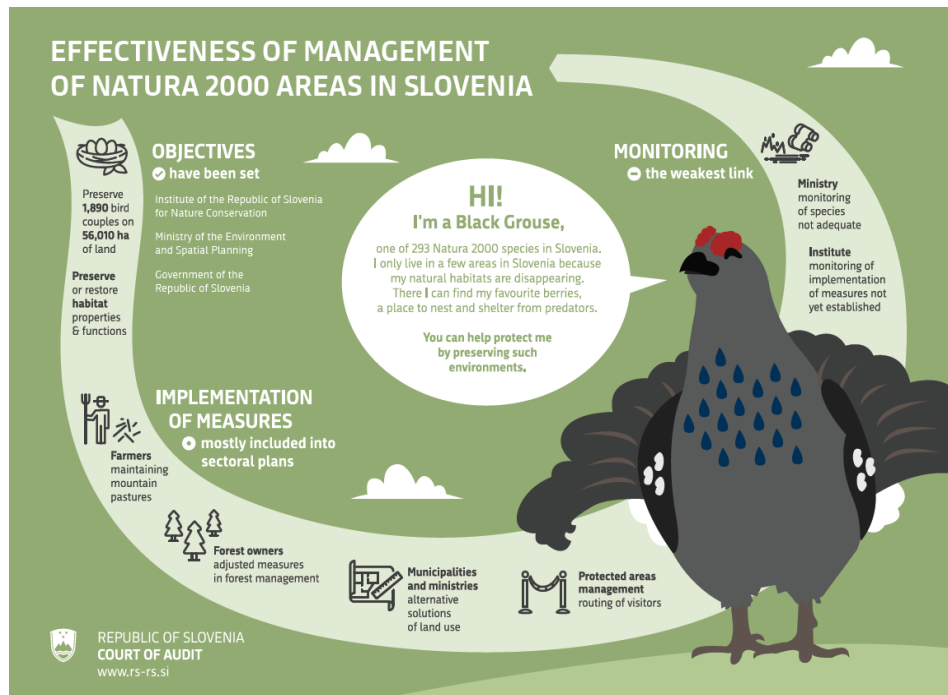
EFFECTIVENESS OF MANAGEMENT OF NATURA 2000 AREAS IN SLOVENIA

Preserve 1,890 bird couples on 56,010 ha of land

Preserve or restore habitat properties & functions

OBJECTIVES
have been set

Institute of the Republic of Slovenia for Nature Conservation

Ministry of the Environment and Spatial Planning

Government of the Republic of Slovenia

HI!
I'm a Black Grouse,

one of 293 Natura 2000 species in Slovenia. I only live in a few areas in Slovenia because my natural habitats are disappearing. There I can find my favourite berries, a place to nest and shelter from predators.

You can help protect me by preserving such environments.

MONITORING
the weakest link

Ministry
monitoring of species not adequate

Institute
monitoring of implementation of measures not yet established

IMPLEMENTATION OF MEASURES
mostly included into sectoral plans

Farmers
maintaining mountain pastures

Forest owners
adjusted measures in forest management

Municipalities and ministries
alternative solutions of land use

Protected areas management
routing of visitors

REPUBLIC OF SLOVENIA
COURT OF AUDIT
www.rs-rs.si